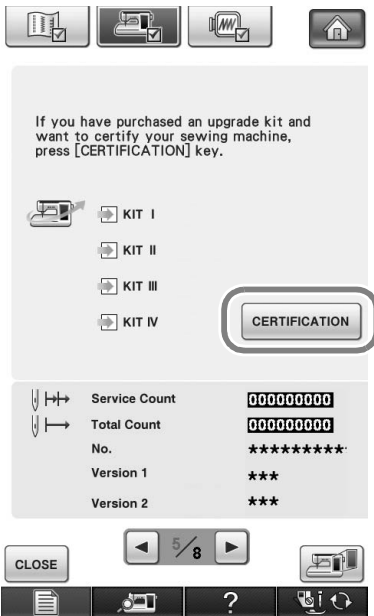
If you have purchased an upgrade kit and want to certify your sewing machine, press [CERTIFICATION] key.

KIT I

KIT II

KIT III

KIT IV

CERTIFICATION

Service Count 000000000

Total Count 000000000

No. *********

Version 1 ***

Version 2 ***

$\frac{5}{8}$

CLOSE

?